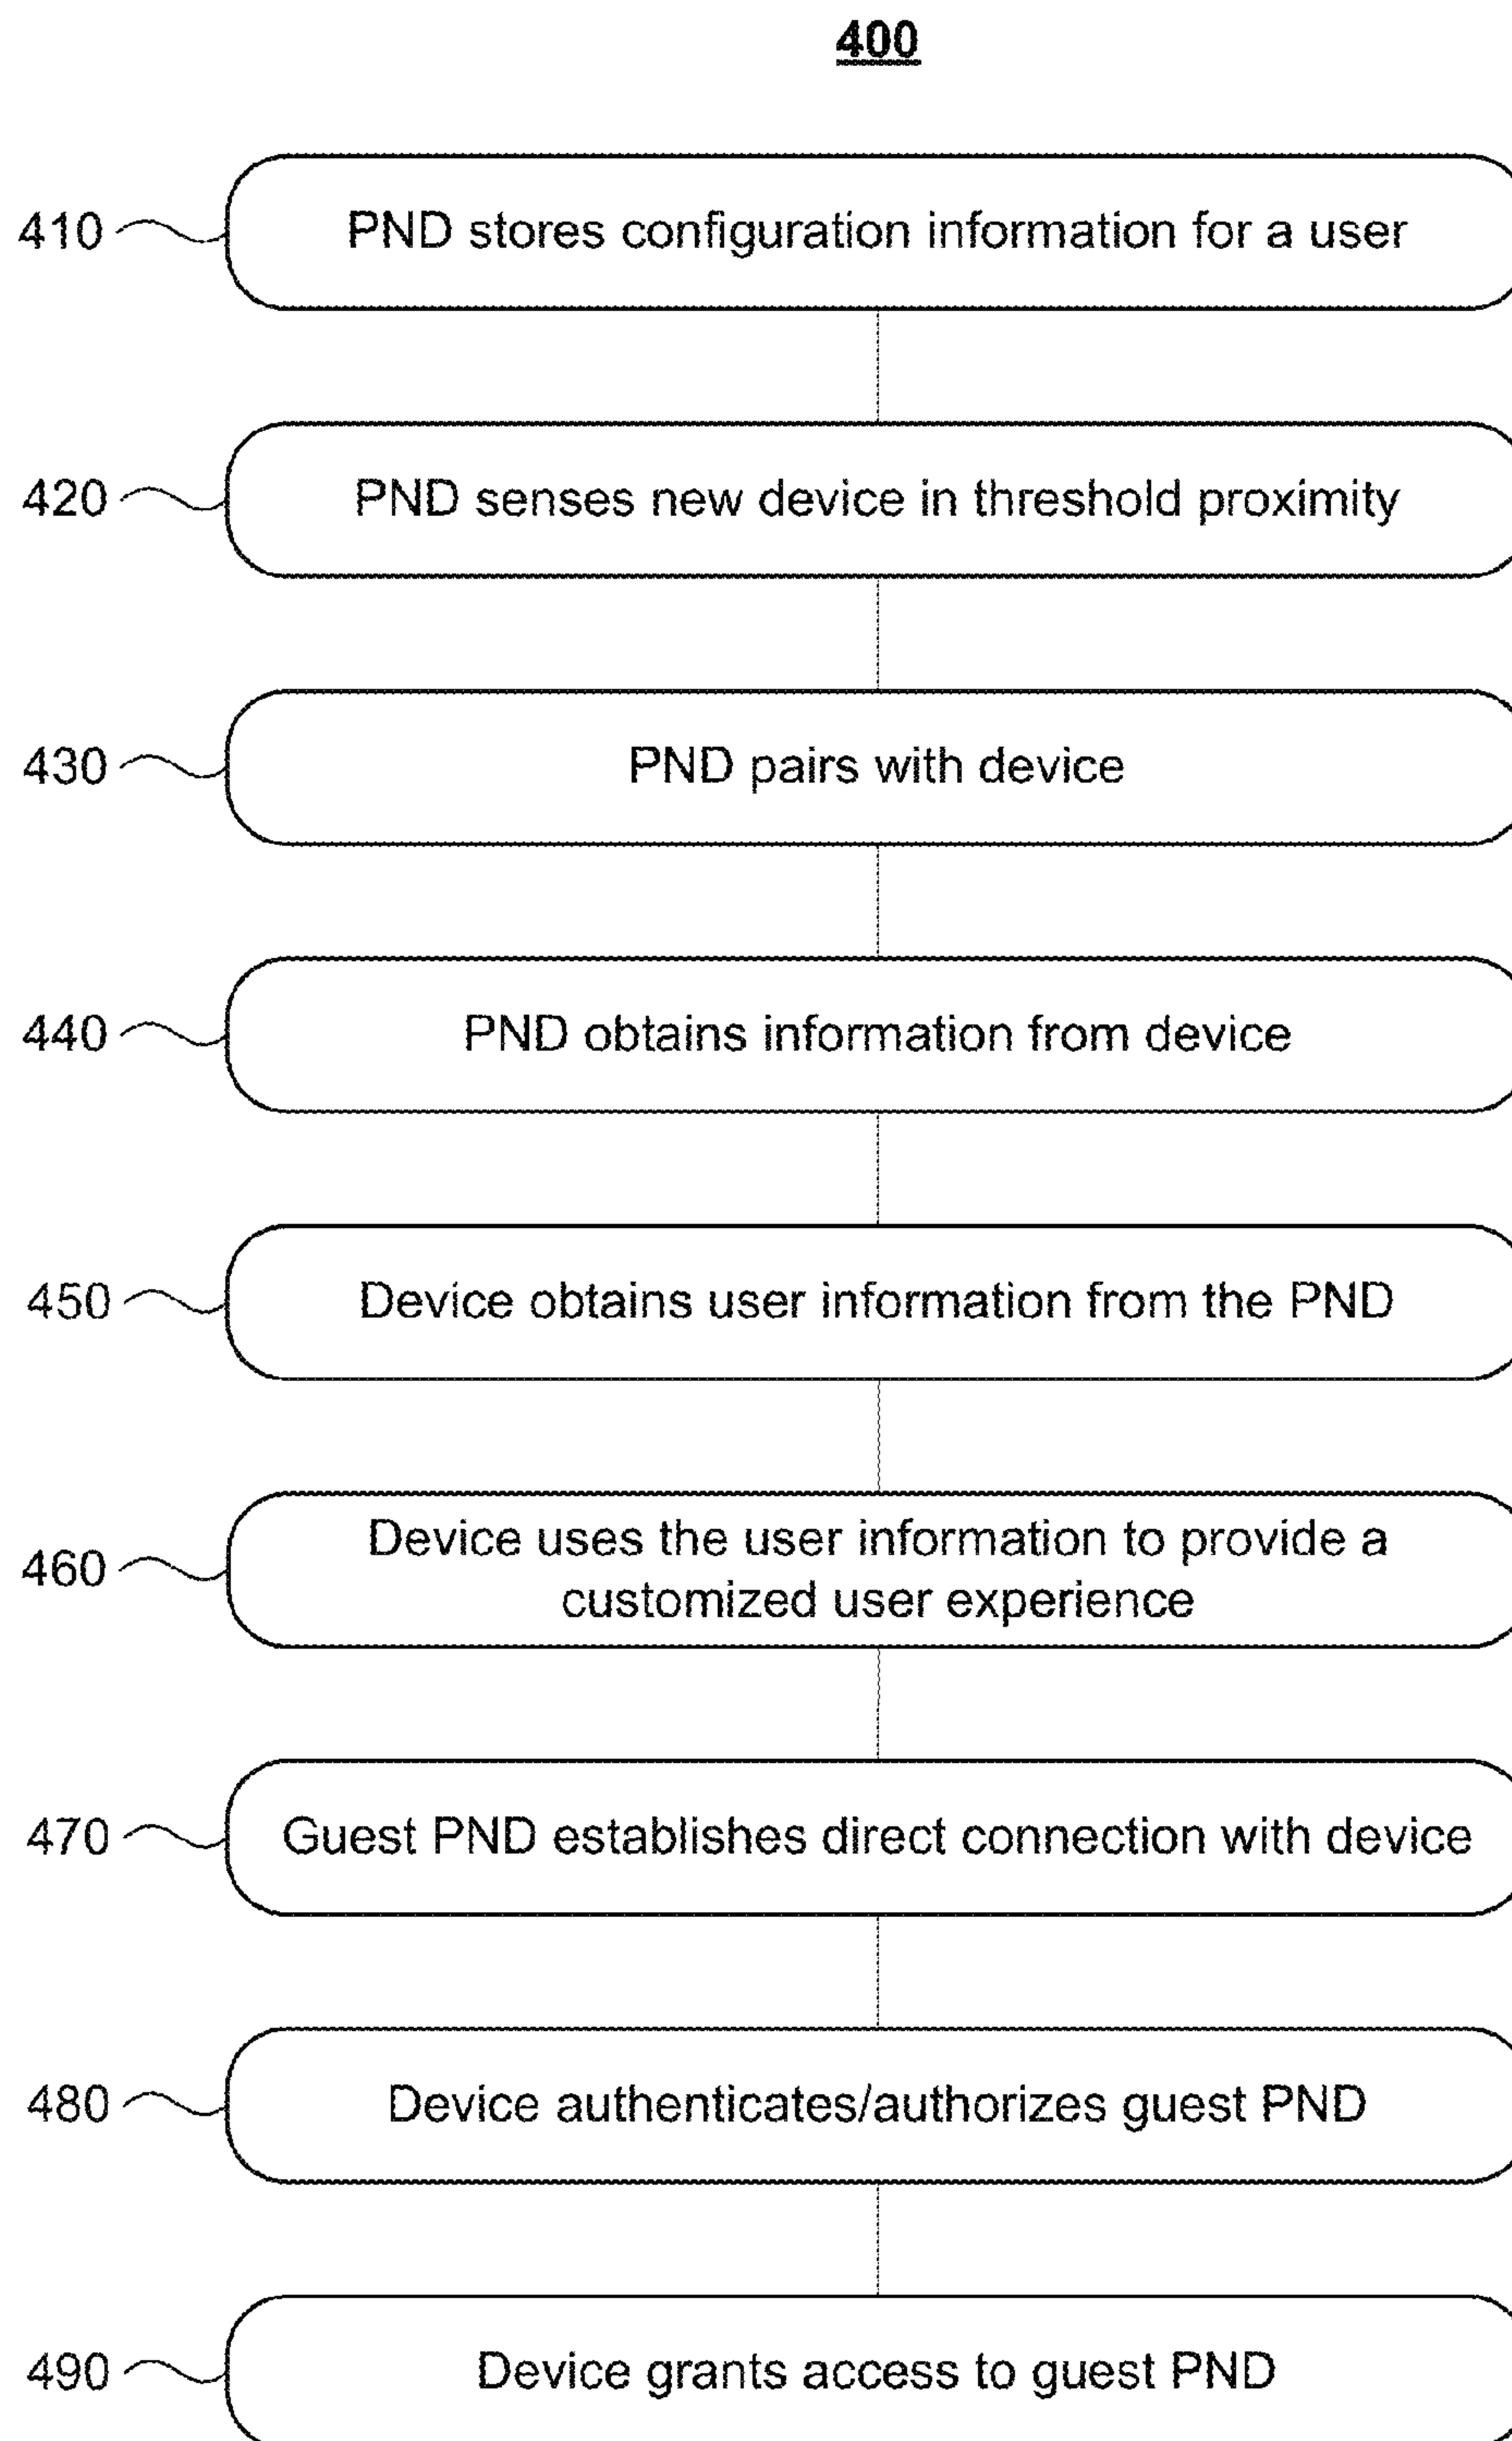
400

410 PND stores configuration information for a user

420 PND senses new device in threshold proximity

430 PND pairs with device

440 PND obtains information from device

450 Device obtains user information from the PND

460 Device uses the user information to provide a customized user experience

470 Guest PND establishes direct connection with device

480 Device authenticates/authorizes guest PND

490 Device grants access to guest PND